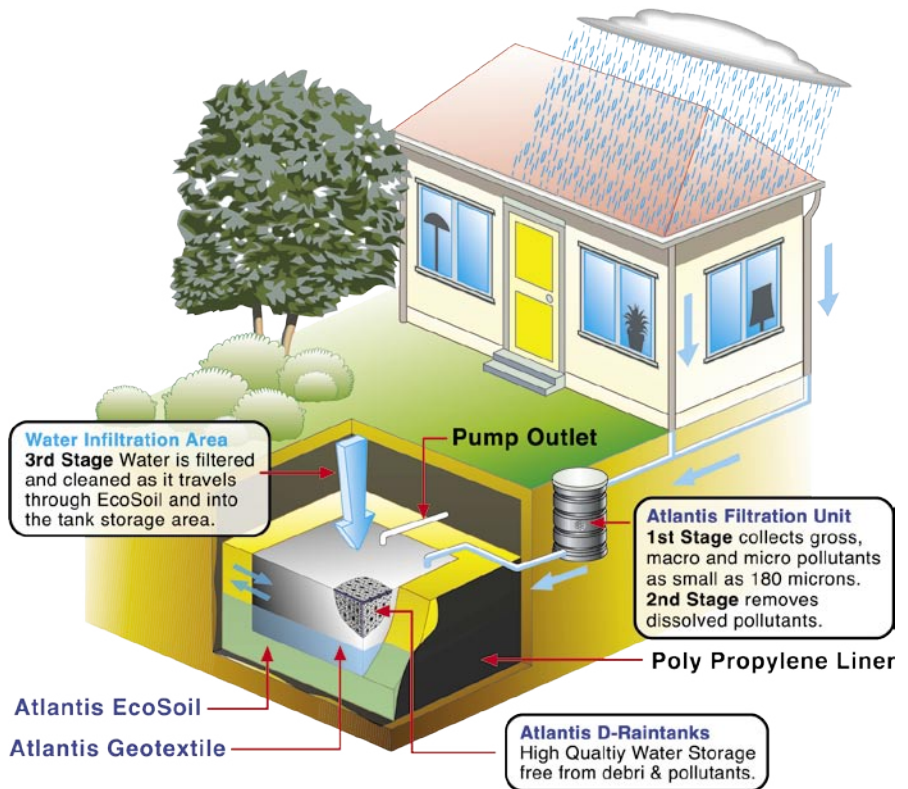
Water Infiltration Area
3rd Stage Water is filtered and cleaned as it travels through EcoSoil and into the tank storage area.

Pump Outlet

Atlantis Filtration Unit
1st Stage collects gross, macro and micro pollutants as small as 180 microns.
2nd Stage removes dissolved pollutants.

Poly Propylene Liner

Atlantis EcoSoil

Atlantis Geotextile

Atlantis D-Raintanks
High Qualtiy Water Storage free from debri & pollutants.